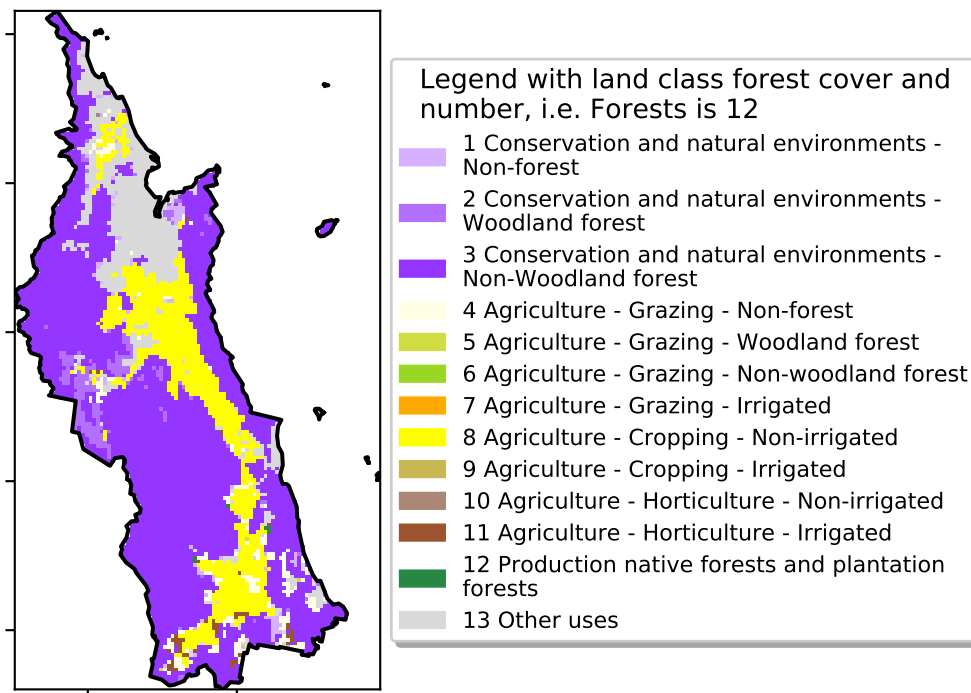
Legend with land class forest cover and number, i.e. Forests is 12

1 Conservation and natural environments - Non-forest

2 Conservation and natural environments - Woodland forest

3 Conservation and natural environments - Non-Woodland forest

4 Agriculture - Grazing - Non-forest

5 Agriculture - Grazing - Woodland forest

6 Agriculture - Grazing - Non-woodland forest

7 Agriculture - Grazing - Irrigated

8 Agriculture - Cropping - Non-irrigated

9 Agriculture - Cropping - Irrigated

10 Agriculture - Horticulture - Non-irrigated

11 Agriculture - Horticulture - Irrigated

12 Production native forests and plantation forests

13 Other uses